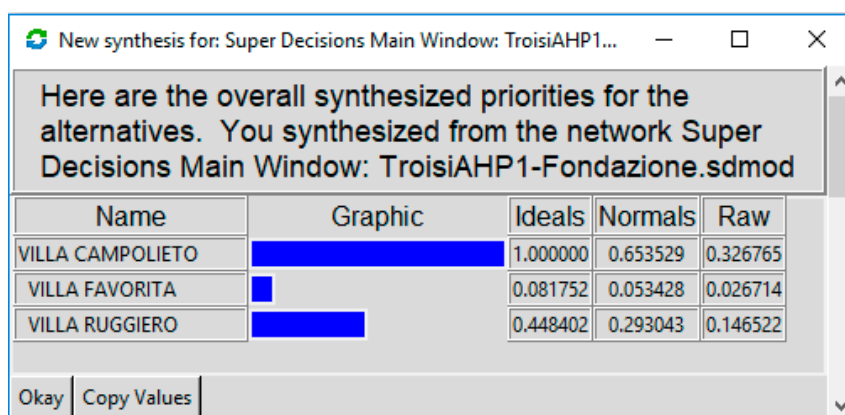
New synthesis for: Super Decisions Main Window: TroisiAHP1...

Here are the overall synthesized priorities for the alternatives. You synthesized from the network Super Decisions Main Window: TroisiAHP1-Fondazione.sdmod

| Name | Graphic | Ideals | Normals | Raw |
|---|---|---|---|---|
| VILLA CAMPOLIETO | | 1.000000 | 0.653529 | 0.326765 |
| VILLA FAVORITA | | 0.081752 | 0.053428 | 0.026714 |
| VILLA RUGGIERO | | 0.448402 | 0.293043 | 0.146522 |

Okay Copy Values